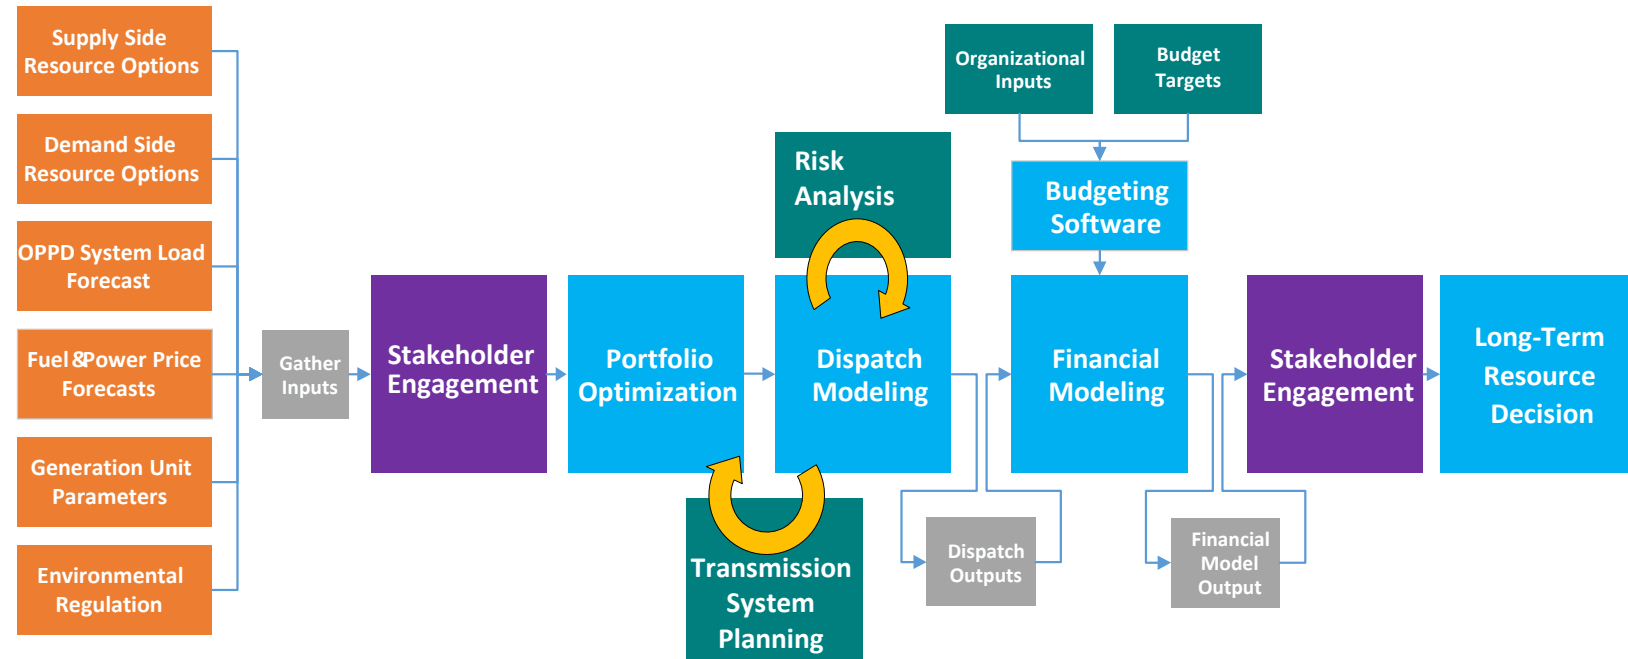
Supply Side Resource Options

Demand Side Resource Options

OPPD System Load Forecast

Fuel &Power Price Forecasts

Generation Unit Parameters

Environmental Regulation

Gather Inputs

Stakeholder Engagement

Portfolio Optimization

Risk Analysis

Dispatch Modeling

Transmission System Planning

Dispatch Outputs

Organizational Inputs

Budget Targets

Budgeting Software

Financial Modeling

Financial Model Output

Stakeholder Engagement

Long-Term Resource Decision